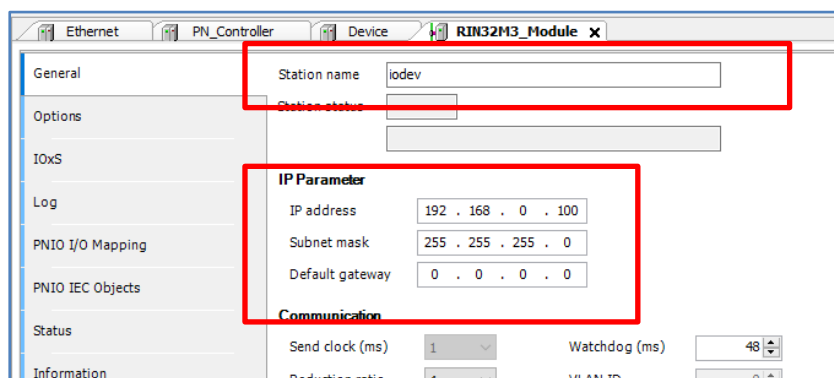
Ethernet | PN_Controller | Device | RIN32M3_Module ✕

General
Options
IOxS
Log
PNIO I/O Mapping
PNIO IEC Objects
Status
Information

Station name iodev
Station status

IP Parameter
IP address 192 . 168 . 0 . 100
Subnet mask 255 . 255 . 255 . 0
Default gateway 0 . 0 . 0 . 0

Communication
Send clock (ms) 1
Watchdog (ms) 48
Reduction ratio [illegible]
VLAN ID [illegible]